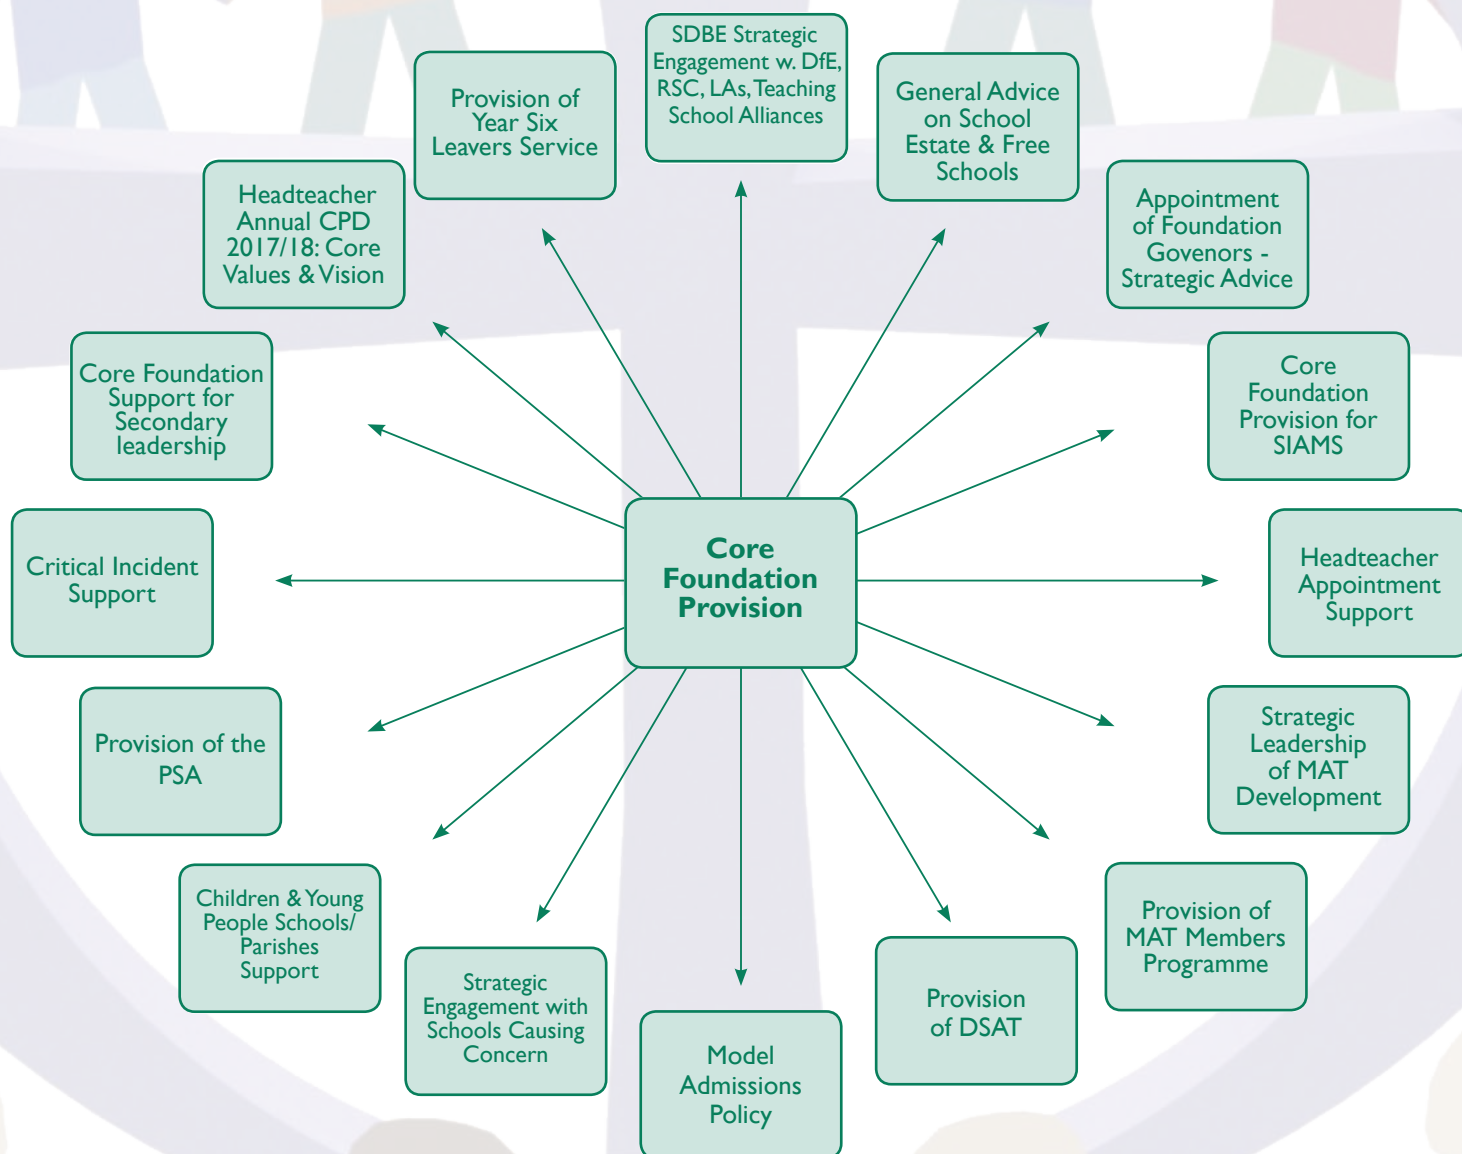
Core Foundation Provision

SDBE Strategic Engagement w. DfE, RSC, LAs, Teaching School Alliances

General Advice on School Estate & Free Schools

Appointment of Foundation Govenors - Strategic Advice

Core Foundation Provision for SIAMS

Headteacher Appointment Support

Strategic Leadership of MAT Development

Provision of MAT Members Programme

Provision of DSAT

Model Admissions Policy

Strategic Engagement with Schools Causing Concern

Children & Young People Schools/ Parishes Support

Provision of the PSA

Critical Incident Support

Core Foundation Support for Secondary leadership

Headteacher Annual CPD 2017/18: Core Values & Vision

Provision of Year Six Leavers Service